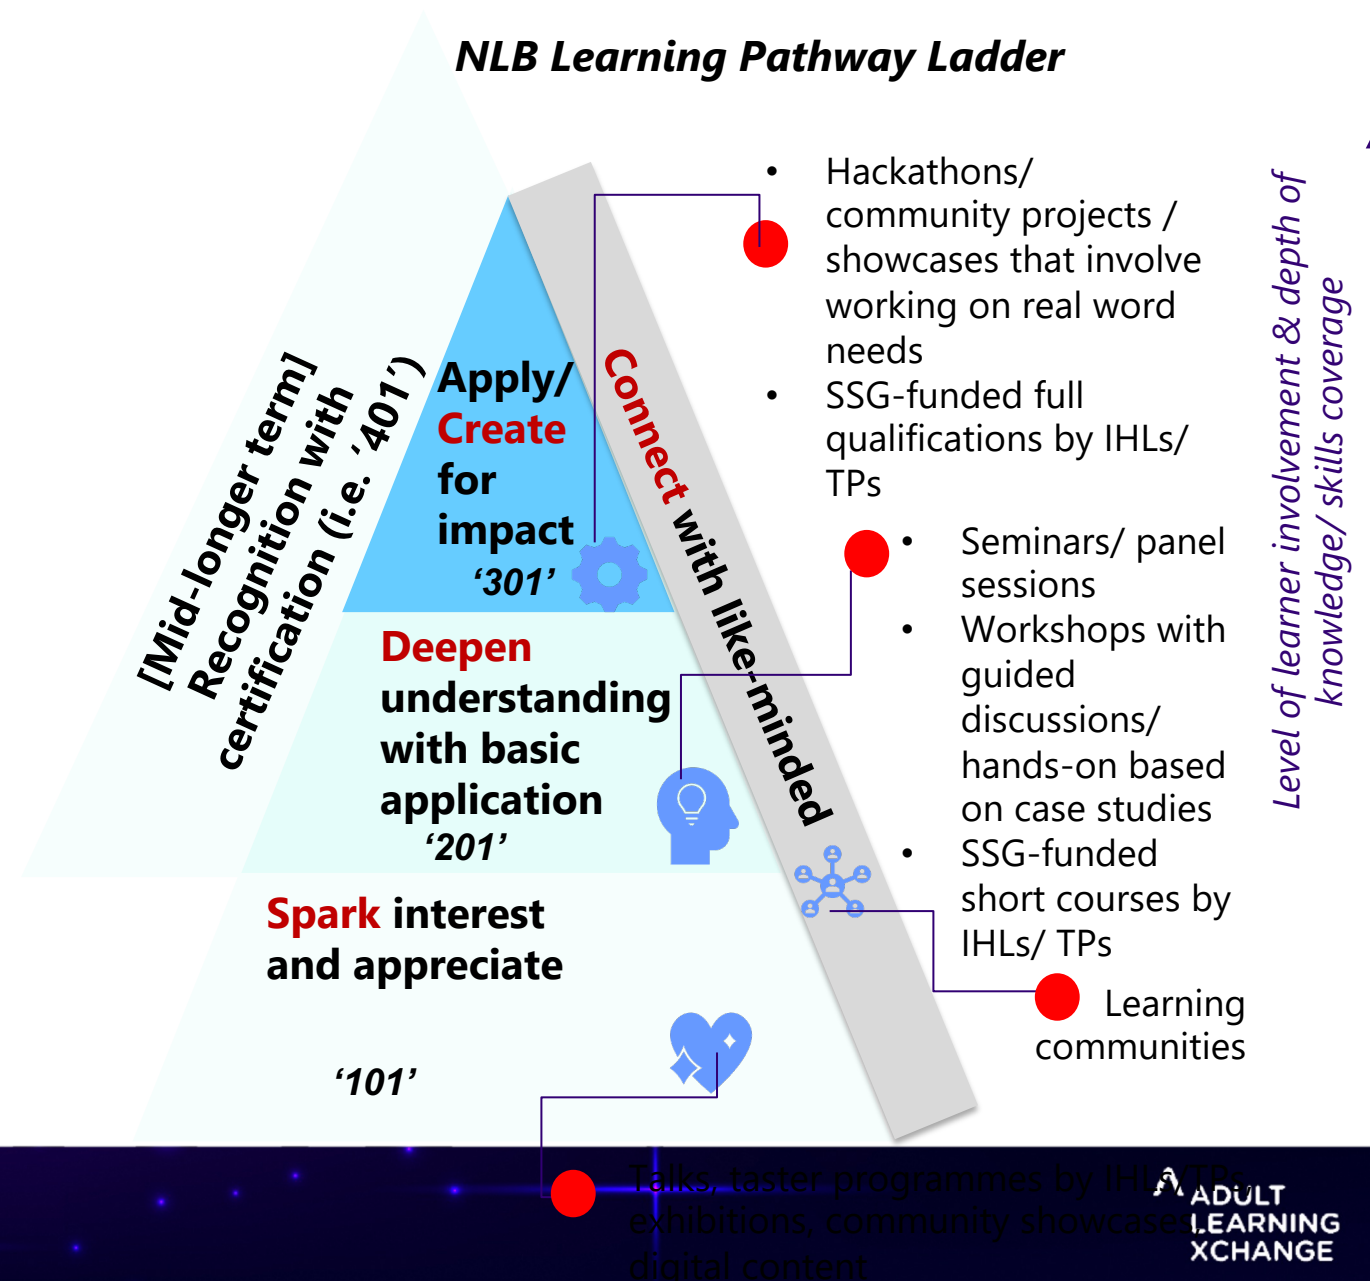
NLB Learning Pathway Ladder

[Mid-longer term] Recognition with certification (i.e. '401')

Apply/ Create for impact '301'

Deepen understanding with basic application '201'

Spark interest and appreciate '101'

Connect with like-minded

• Hackathons/ community projects / showcases that involve working on real word needs
• SSG-funded full qualifications by IHLs/ TPs

• Seminars/ panel sessions
• Workshops with guided discussions/ hands-on based on case studies
• SSG-funded short courses by IHLs/ TPs

Learning communities

Talks, taster programmes by IHLs/TPs, exhibitions, community showcases, digital content

Level of learner involvement & depth of knowledge/ skills coverage

ADULT LEARNING XCHANGE